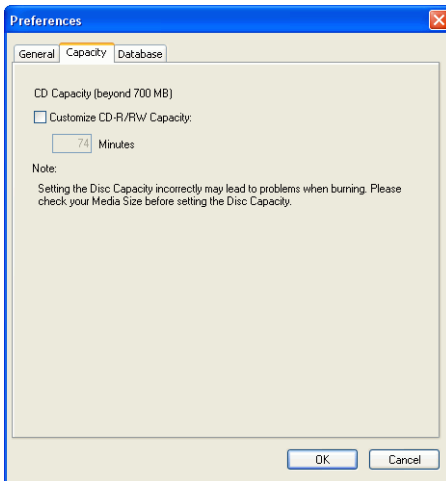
Preferences

General Capacity Database

CD Capacity (beyond 700 MB)

Customize CD-R/RW Capacity:

74 Minutes

Note:

Setting the Disc Capacity incorrectly may lead to problems when burning. Please check your Media Size before setting the Disc Capacity.

OK Cancel